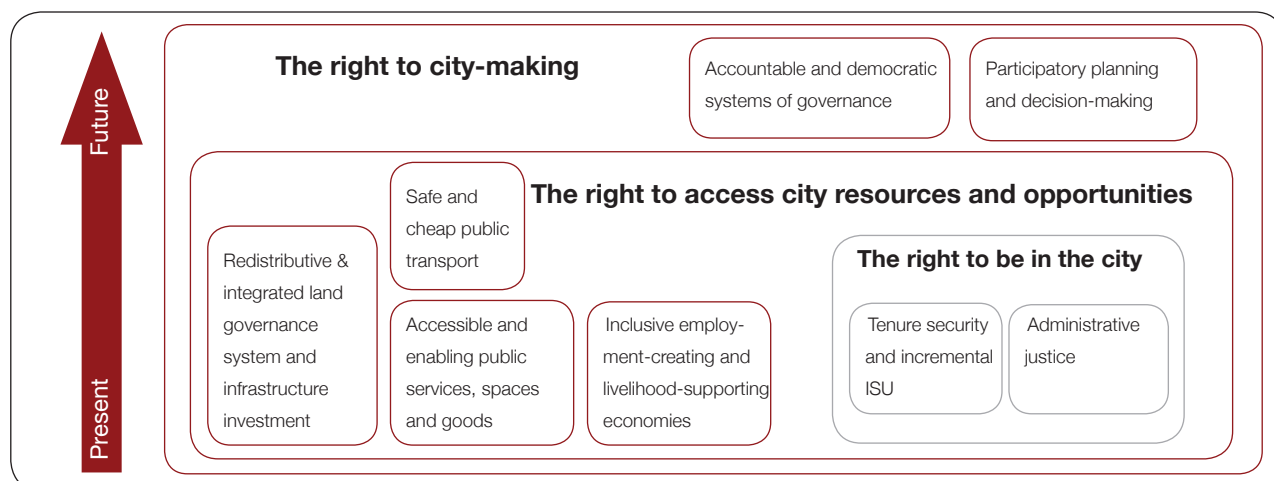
Future

Present

The right to city-making

Accountable and democratic systems of governance

Participatory planning and decision-making

Safe and cheap public transport

The right to access city resources and opportunities

Redistributive & integrated land governance system and infrastructure investment

Accessible and enabling public services, spaces and goods

Inclusive employment-creating and livelihood-supporting economies

The right to be in the city

Tenure security and incremental ISU

Administrative justice